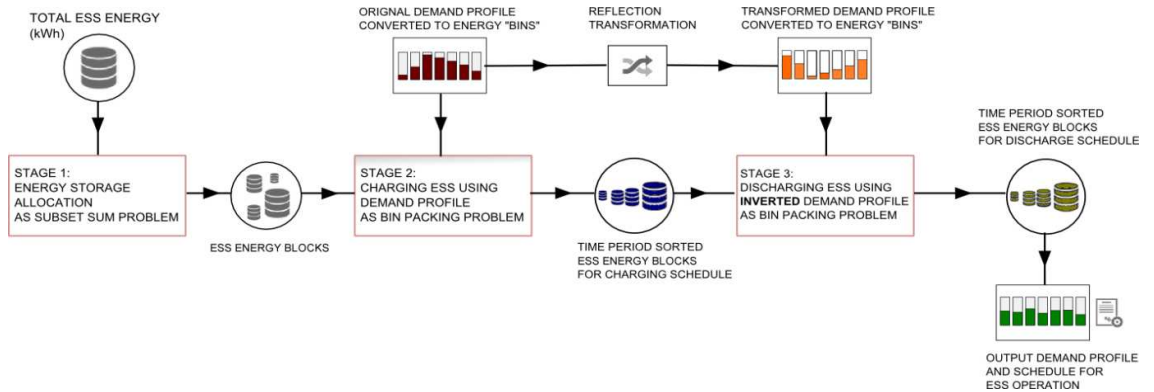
TOTAL ESS ENERGY (kWh)

ORIGNAL DEMAND PROFILE CONVERTED TO ENERGY "BINS"

REFLECTION TRANSFORMATION

TRANSFORMED DEMAND PROFILE CONVERTED TO ENERGY "BINS"

TIME PERIOD SORTED ESS ENERGY BLOCKS FOR DISCHARGE SCHEDULE

STAGE 1: ENERGY STORAGE ALLOCATION AS SUBSET SUM PROBLEM

ESS ENERGY BLOCKS

STAGE 2: CHARGING ESS USING DEMAND PROFILE AS BIN PACKING PROBLEM

TIME PERIOD SORTED ESS ENERGY BLOCKS FOR CHARGING SCHEDULE

STAGE 3: DISCHARGING ESS USING **INVERTED** DEMAND PROFILE AS BIN PACKING PROBLEM

OUTPUT DEMAND PROFILE AND SCHEDULE FOR ESS OPERATION